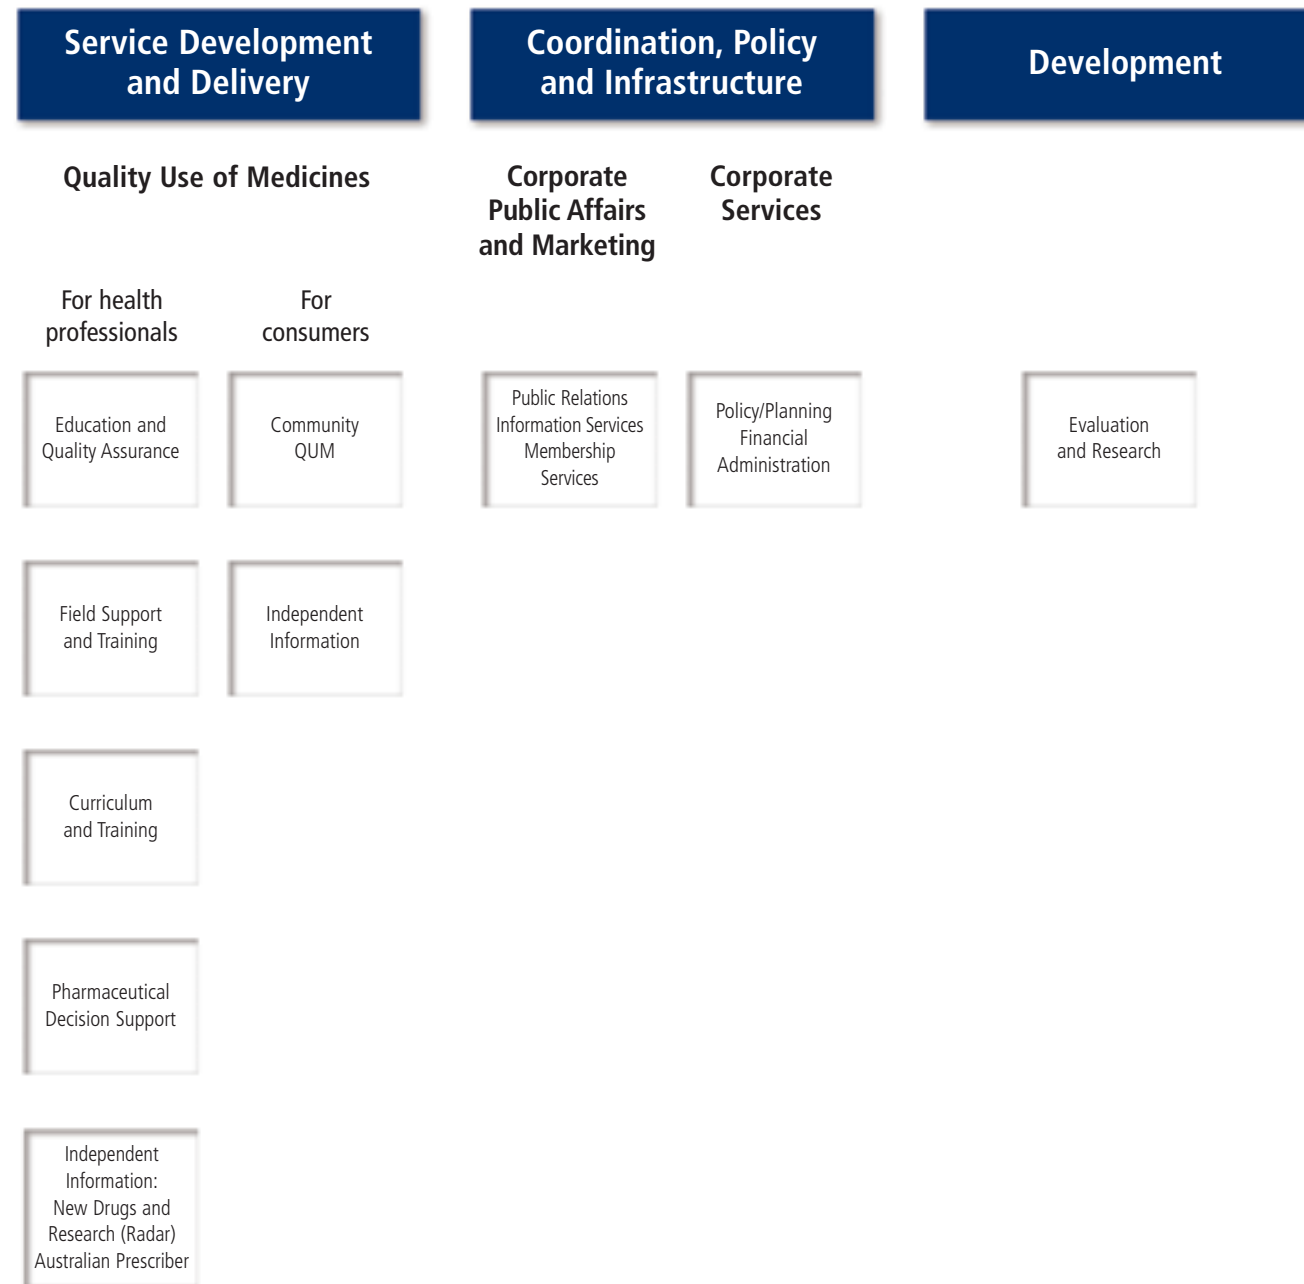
Service Development and Delivery

Coordination, Policy and Infrastructure

Development

Quality Use of Medicines

Corporate Public Affairs and Marketing

Corporate Services

For health professionals

For consumers

Education and Quality Assurance

Community QUM

Public Relations
Information Services
Membership Services

Policy/Planning
Financial
Administration

Evaluation and Research

Field Support and Training

Independent Information

Curriculum and Training

Pharmaceutical Decision Support

Independent Information:
New Drugs and Research (Radar)
Australian Prescriber